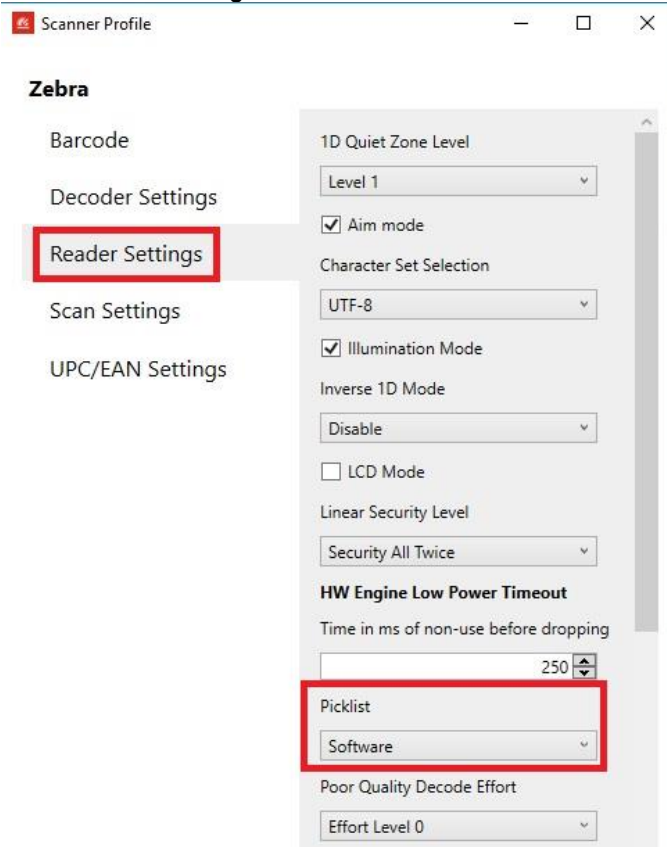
Scanner Profile

Zebra

Barcode

Decoder Settings

Reader Settings

Scan Settings

UPC/EAN Settings

1D Quiet Zone Level

Level 1

Aim mode

Character Set Selection

UTF-8

Illumination Mode

Inverse 1D Mode

Disable

LCD Mode

Linear Security Level

Security All Twice

HW Engine Low Power Timeout

Time in ms of non-use before dropping

250

Picklist

Software

Poor Quality Decode Effort

Effort Level 0